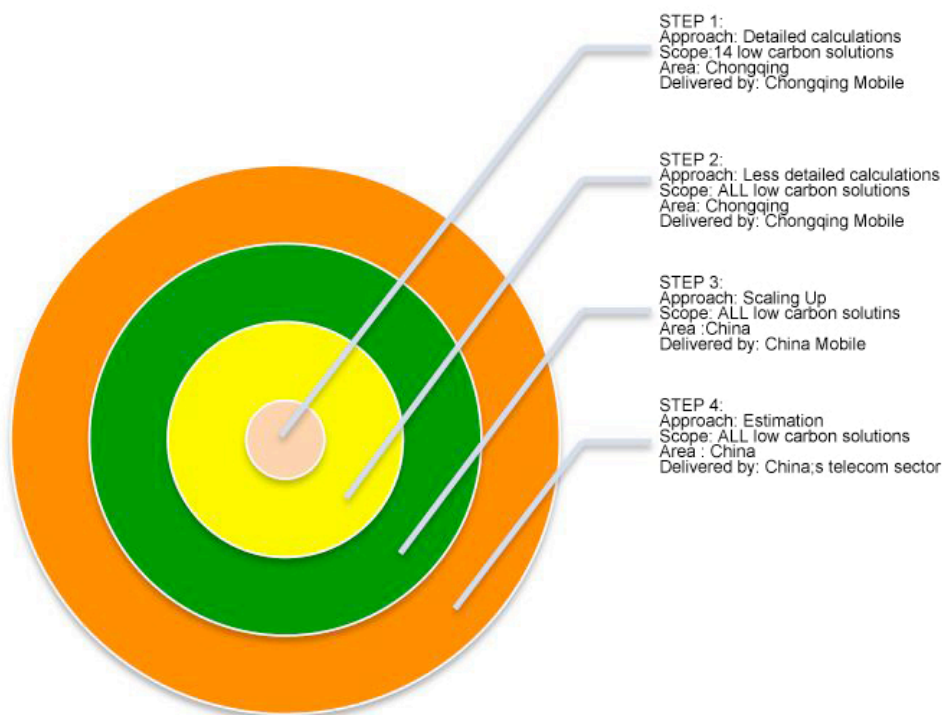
STEP 1:
Approach: Detailed calculations
Scope:14 low carbon solutions
Area: Chongqing
Delivered by: Chongqing Mobile

STEP 2:
Approach: Less detailed calculations
Scope: ALL low carbon solutions
Area: Chongqing
Delivered by: Chongqing Mobile

STEP 3:
Approach: Scaling Up
Scope: ALL low carbon solutins
Area :China
Delivered by: China Mobile

STEP 4:
Approach: Estimation
Scope: ALL low carbon solutions
Area : China
Delivered by: China;s telecom sector